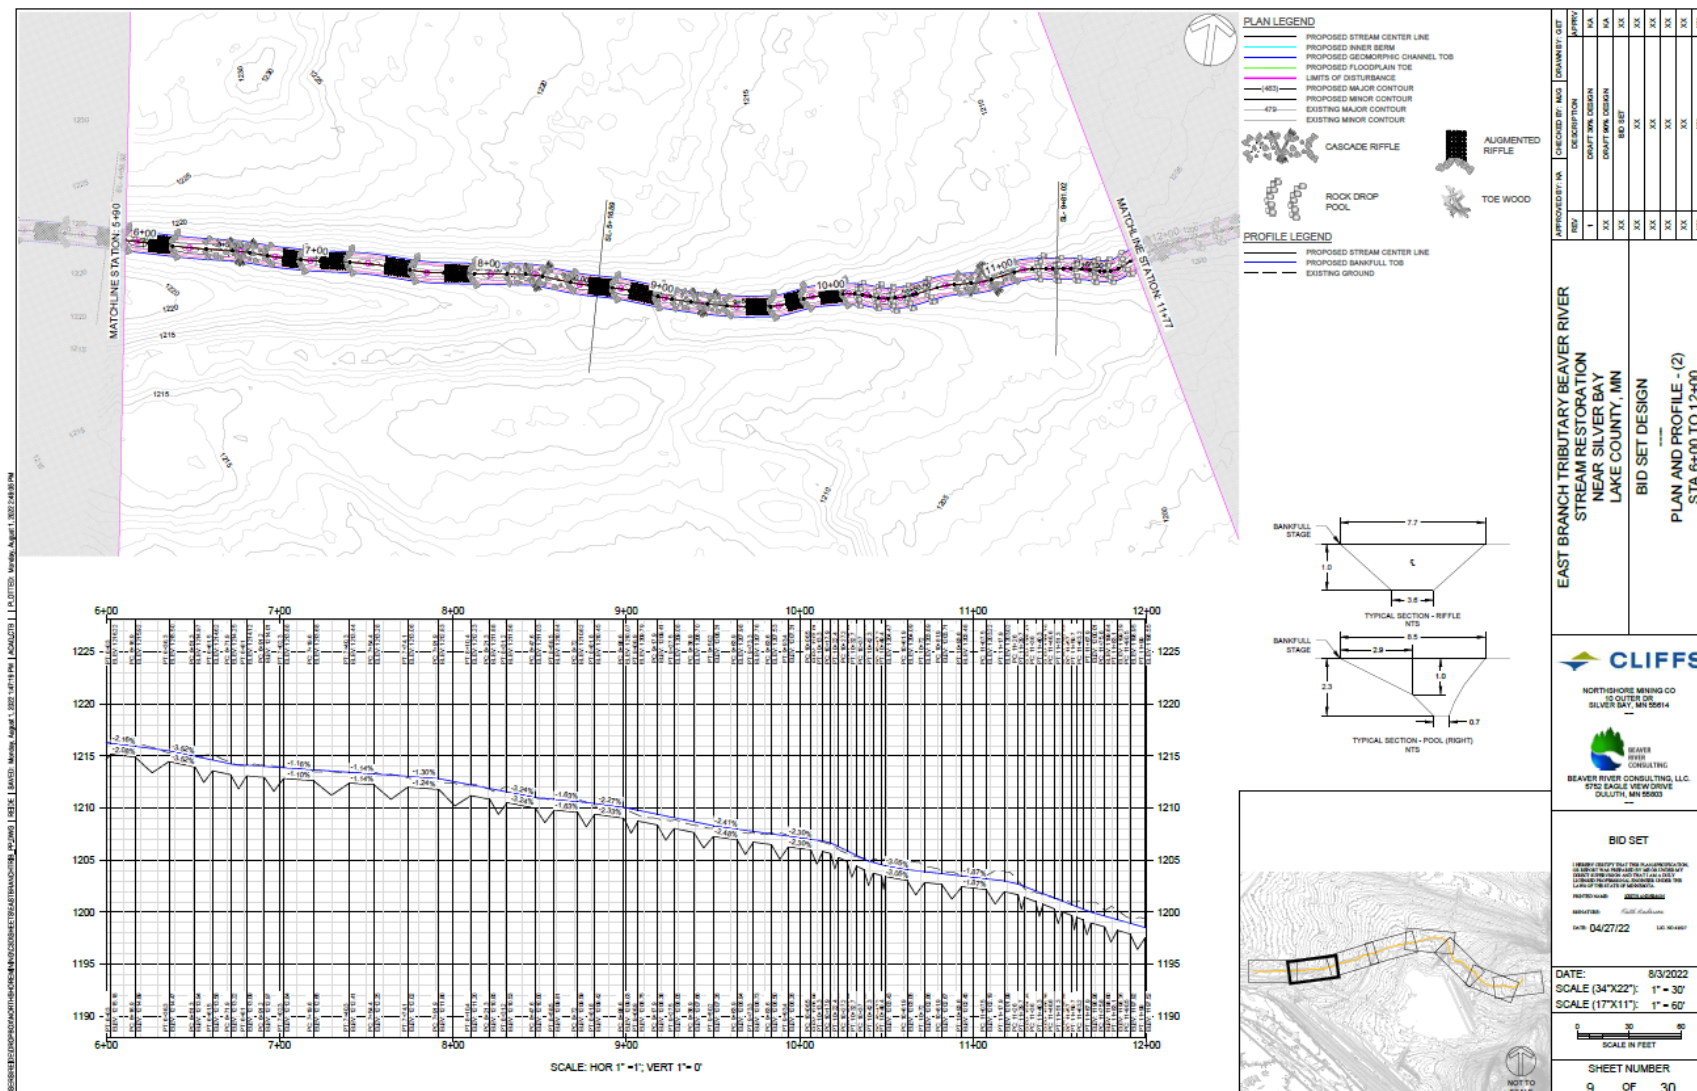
PLAN LEGEND
PROPOSED STREAM CENTER LINE
PROPOSED INNER BERM
PROPOSED GEOMORPHIC CHANNEL TOB
PROPOSED FLOODPLAIN TOE
LIMITS OF DISTURBANCE
PROPOSED MAJOR CONTOUR
PROPOSED MINOR CONTOUR
EXISTING MAJOR CONTOUR
EXISTING MINOR CONTOUR
CASCADE RIFFLE
AUGMENTED RIFFLE
ROCK DROP POOL
TOE WOOD
PROFILE LEGEND
PROPOSED STREAM CENTER LINE
PROPOSED BANKFULL TOB
EXISTING GROUND

MATCHLINE STATION: 5+90
MATCHLINE STATION: 11+77
6+00 7+00 8+00 9+00 10+00 11+00 12+00

BANKFULL STAGE
7.7
1.0
3.6
TYPICAL SECTION - RIFFLE
NTS
BANKFULL STAGE
8.5
2.9
1.0
2.3
0.7
TYPICAL SECTION - POOL (RIGHT)
NTS

1225 1220 1215 1210 1205 1200 1195 1190
-2.16% -2.08% -3.62% -3.62% -1.16% -1.10% -1.14% -1.14% -1.30% -1.24% -2.24% -3.24% -1.63% -1.63% -2.27% -2.33% -2.41% -2.48% -2.30% -2.30% -3.05% -3.05% -1.87% -1.87%

SCALE: HOR 1" =1'; VERT 1"= 0'

REV | DESCRIPTION | APPRV
1 | DRAFT 30% DESIGN | KA
XX | DRAFT 90% DESIGN | KA
XX | BID SET | KA
APPROVED BY: KA CHECKED BY: MJG DRAWN BY: GET

EAST BRANCH TRIBUTARY BEAVER RIVER
STREAM RESTORATION
NEAR SILVER BAY
LAKE COUNTY, MN
BID SET DESIGN
PLAN AND PROFILE - (2)
STA 6+00 TO 12+00

CLIFFS
NORTHSHORE MINING CO
10 OUTER DR
SILVER BAY, MN 55614
BEAVER RIVER CONSULTING
BEAVER RIVER CONSULTING, LLC.
5752 EAGLE VIEW DRIVE
DULUTH, MN 55803

BID SET
DATE 04/27/22
DATE: 8/3/2022
SCALE (34"X22"): 1" = 30'
SCALE (17"X11"): 1" = 60'
0 30 60
SCALE IN FEET
SHEET NUMBER
9 OF 30
NOT TO SCALE